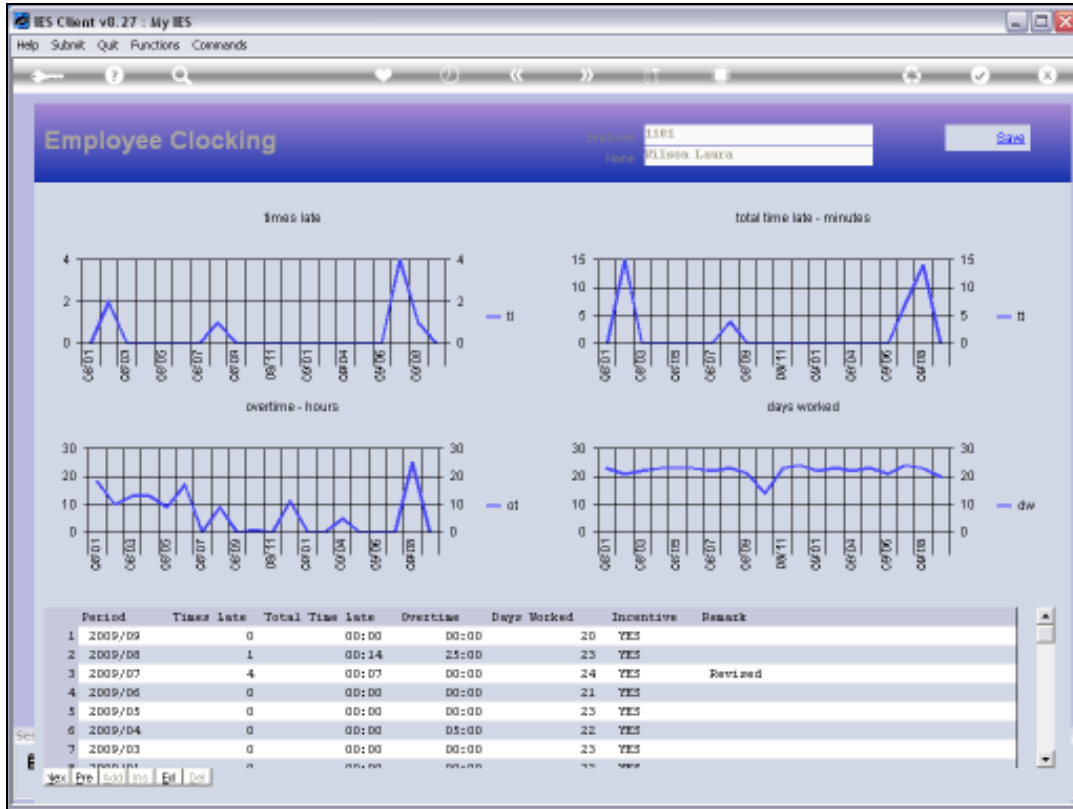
IES Client v8.27 : My IES

Help Submit Quit Functions Commands

Employee Clocking

Employee 1101
Name Wilson Laura

Save

times late

4 2 0

4 2 0

— tl

08/01 08/03 08/05 08/07 08/09 08/11 09/01 09/04 09/06 09/08

total time late - minutes

15 10 5 0

15 10 5 0

— tt

08/01 08/03 08/05 08/07 08/09 08/11 09/01 09/04 09/06 09/08

overtime - hours

30 20 10 0

30 20 10 0

— ot

08/01 08/03 08/05 08/07 08/09 08/11 09/01 09/04 09/06 09/08

days worked

30 20 10 0

30 20 10 0

— dw

08/01 08/03 08/05 08/07 08/09 08/11 09/01 09/04 09/06 09/08

| | Period | Times late | Total Time late | Overtime | Days Worked | Incentive | Remark |
|---|---|---|---|---|---|---|---|
| 1 | 2009/09 | 0 | 00:00 | 00:00 | 20 | YES | |
| 2 | 2009/08 | 1 | 00:14 | 25:00 | 23 | YES | |
| 3 | 2009/07 | 4 | 00:07 | 00:00 | 24 | YES | Revised |
| 4 | 2009/06 | 0 | 00:00 | 00:00 | 21 | YES | |
| 5 | 2009/05 | 0 | 00:00 | 00:00 | 23 | YES | |
| 6 | 2009/04 | 0 | 00:00 | 05:00 | 22 | YES | |
| 7 | 2009/03 | 0 | 00:00 | 00:00 | 23 | YES | |

Nex Pre Add Ins Edt Del